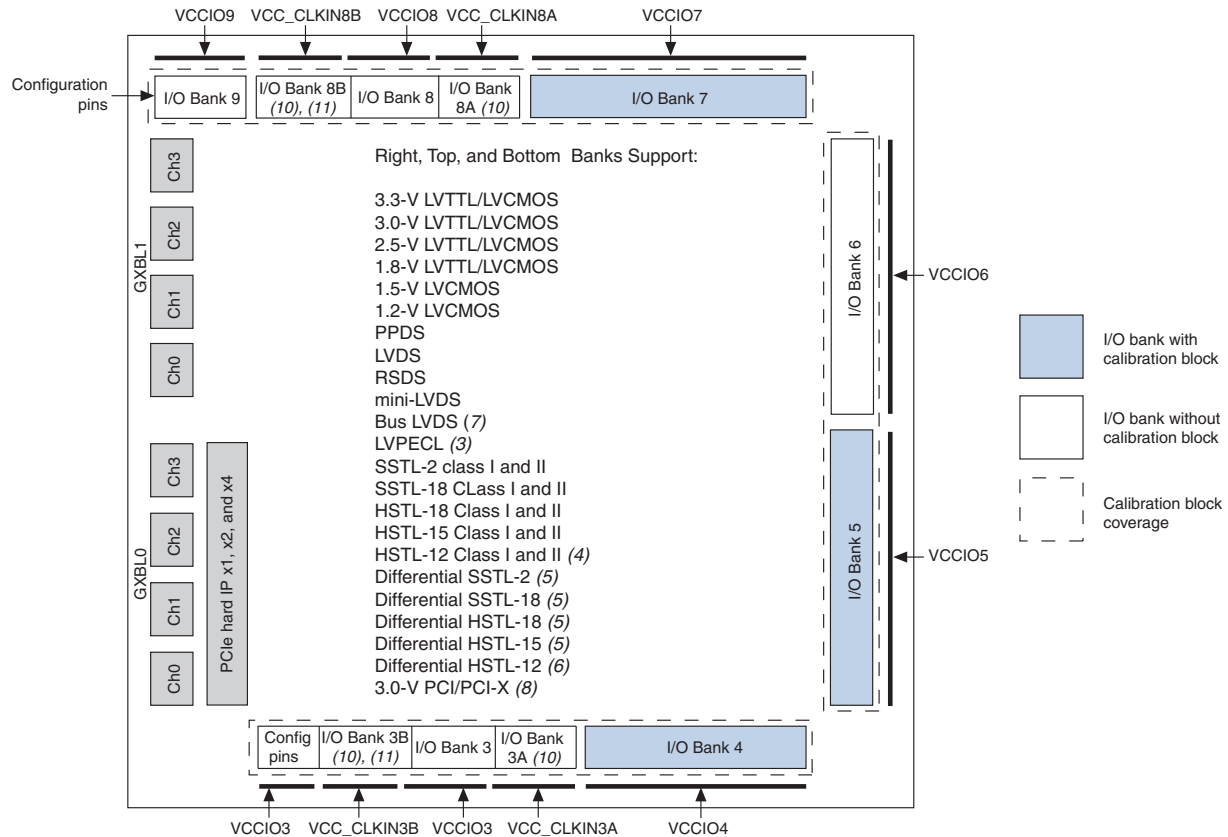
VCCIO9 VCC_CLKIN8B VCCIO8 VCC_CLKIN8A VCCIO7

Configuration pins

I/O Bank 9

I/O Bank 8B *(10), (11)*

I/O Bank 8

I/O Bank 8A *(10)*

I/O Bank 7

GXBL1

Ch3

Ch2

Ch1

Ch0

GXBL0

Ch3

Ch2

Ch1

Ch0

PCIe hard IP x1, x2, and x4

Right, Top, and Bottom Banks Support:

3.3-V LVTTL/LVCMOS
3.0-V LVTTL/LVCMOS
2.5-V LVTTL/LVCMOS
1.8-V LVTTL/LVCMOS
1.5-V LVCMOS
1.2-V LVCMOS
PPDS
LVDS
RSDS
mini-LVDS
Bus LVDS *(7)*
LVPECL *(3)*
SSTL-2 class I and II
SSTL-18 CLass I and II
HSTL-18 Class I and II
HSTL-15 Class I and II
HSTL-12 Class I and II *(4)*
Differential SSTL-2 *(5)*
Differential SSTL-18 *(5)*
Differential HSTL-18 *(5)*
Differential HSTL-15 *(5)*
Differential HSTL-12 *(6)*
3.0-V PCI/PCI-X *(8)*

I/O Bank 6

VCCIO6

I/O Bank 5

VCCIO5

I/O bank with calibration block

I/O bank without calibration block

Calibration block coverage

Config pins

I/O Bank 3B *(10), (11)*

I/O Bank 3

I/O Bank 3A *(10)*

I/O Bank 4

VCCIO3 VCC_CLKIN3B VCCIO3 VCC_CLKIN3A VCCIO4